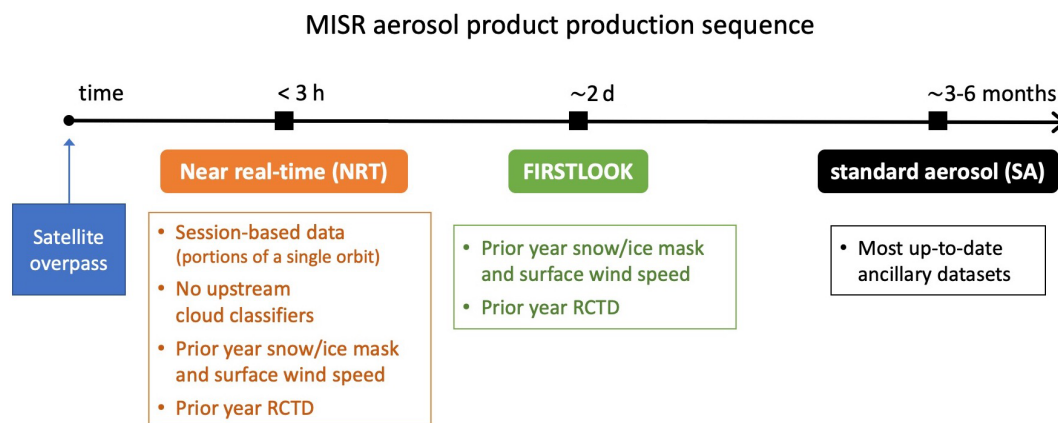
MISR aerosol product production sequence

time

< 3 h

~2 d

~3-6 months

Satellite overpass

Near real-time (NRT)

• Session-based data (portions of a single orbit)
• No upstream cloud classifiers
• Prior year snow/ice mask and surface wind speed
• Prior year RCTD

FIRSTLOOK

• Prior year snow/ice mask and surface wind speed
• Prior year RCTD

standard aerosol (SA)

• Most up-to-date ancillary datasets